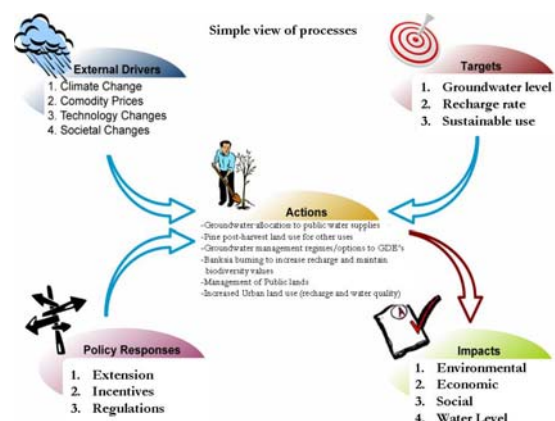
Simple view of processes

External Drivers
1. Climate Change
2. Comodity Prices
3. Technology Changes
4. Societal Changes

Targets
1. Groundwater level
2. Recharge rate
3. Sustainable use

Actions
-Groundwater allocation to public water supplies
-Pine post-harvest land use for other uses
-Groundwater management regimes/options to GDE's
-Banksia burning to increase recharge and maintain biodiversity values
-Management of Public lands
-Increased Urban land use (recharge and water quality)

Policy Responses
1. Extension
2. Incentives
3. Regulations

Impacts
1. Environmental
2. Economic
3. Social
4. Water Level